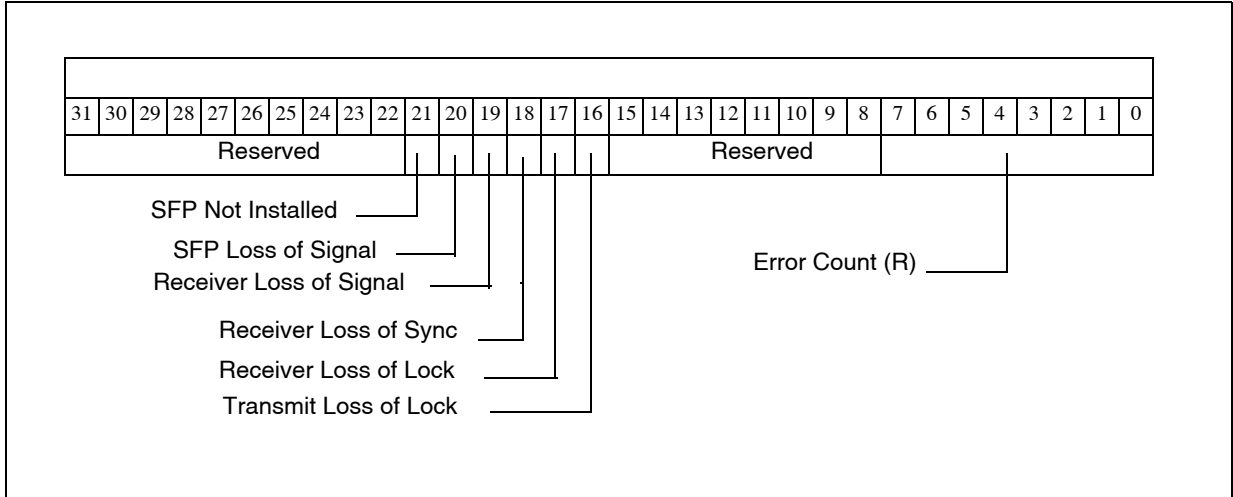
| 31 | 30 | 29 | 28 | 27 | 26 | 25 | 24 | 23 | 22 | 21 | 20 | 19 | 18 | 17 | 16 | 15 | 14 | 13 | 12 | 11 | 10 | 9 | 8 | 7 | 6 | 5 | 4 | 3 | 2 | 1 | 0 |
|---|---|---|---|---|---|---|---|---|---|---|---|---|---|---|---|---|---|---|---|---|---|---|---|---|---|---|---|---|---|---|---|
| Reserved | | | | | | | | | | | | | | | | Reserved | | | | | | | | | | | | | | | |

SFP Not Installed

SFP Loss of Signal

Receiver Loss of Signal

Receiver Loss of Sync

Receiver Loss of Lock

Transmit Loss of Lock

Error Count (R)